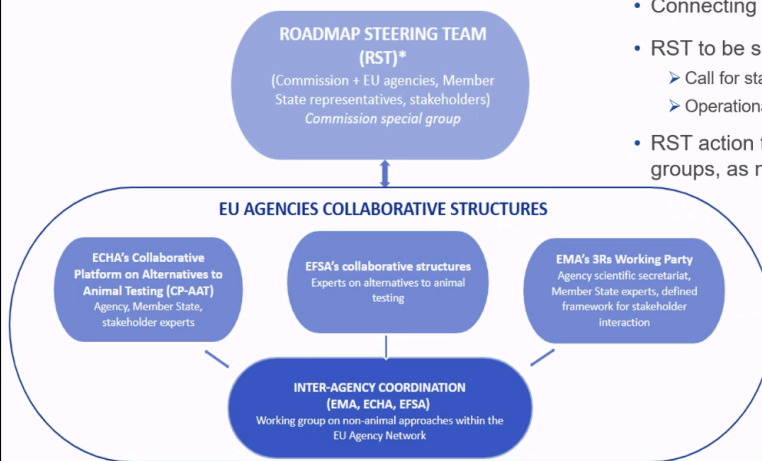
ROADMAP STEERING TEAM (RST)*
(Commission + EU agencies, Member State representatives, stakeholders)
*Commission special group*

• Connecting
• RST to be s
➢ Call for sta
➢ Operationa
• RST action t
groups, as r

EU AGENCIES COLLABORATIVE STRUCTURES

ECHA's Collaborative Platform on Alternatives to Animal Testing (CP-AAT)
Agency, Member State, stakeholder experts

EFSA's collaborative structures
Experts on alternatives to animal testing

EMA's 3Rs Working Party
Agency scientific secretariat, Member State experts, defined framework for stakeholder interaction

INTER-AGENCY COORDINATION (EMA, ECHA, EFSA)
Working group on non-animal approaches within the EU Agency Network